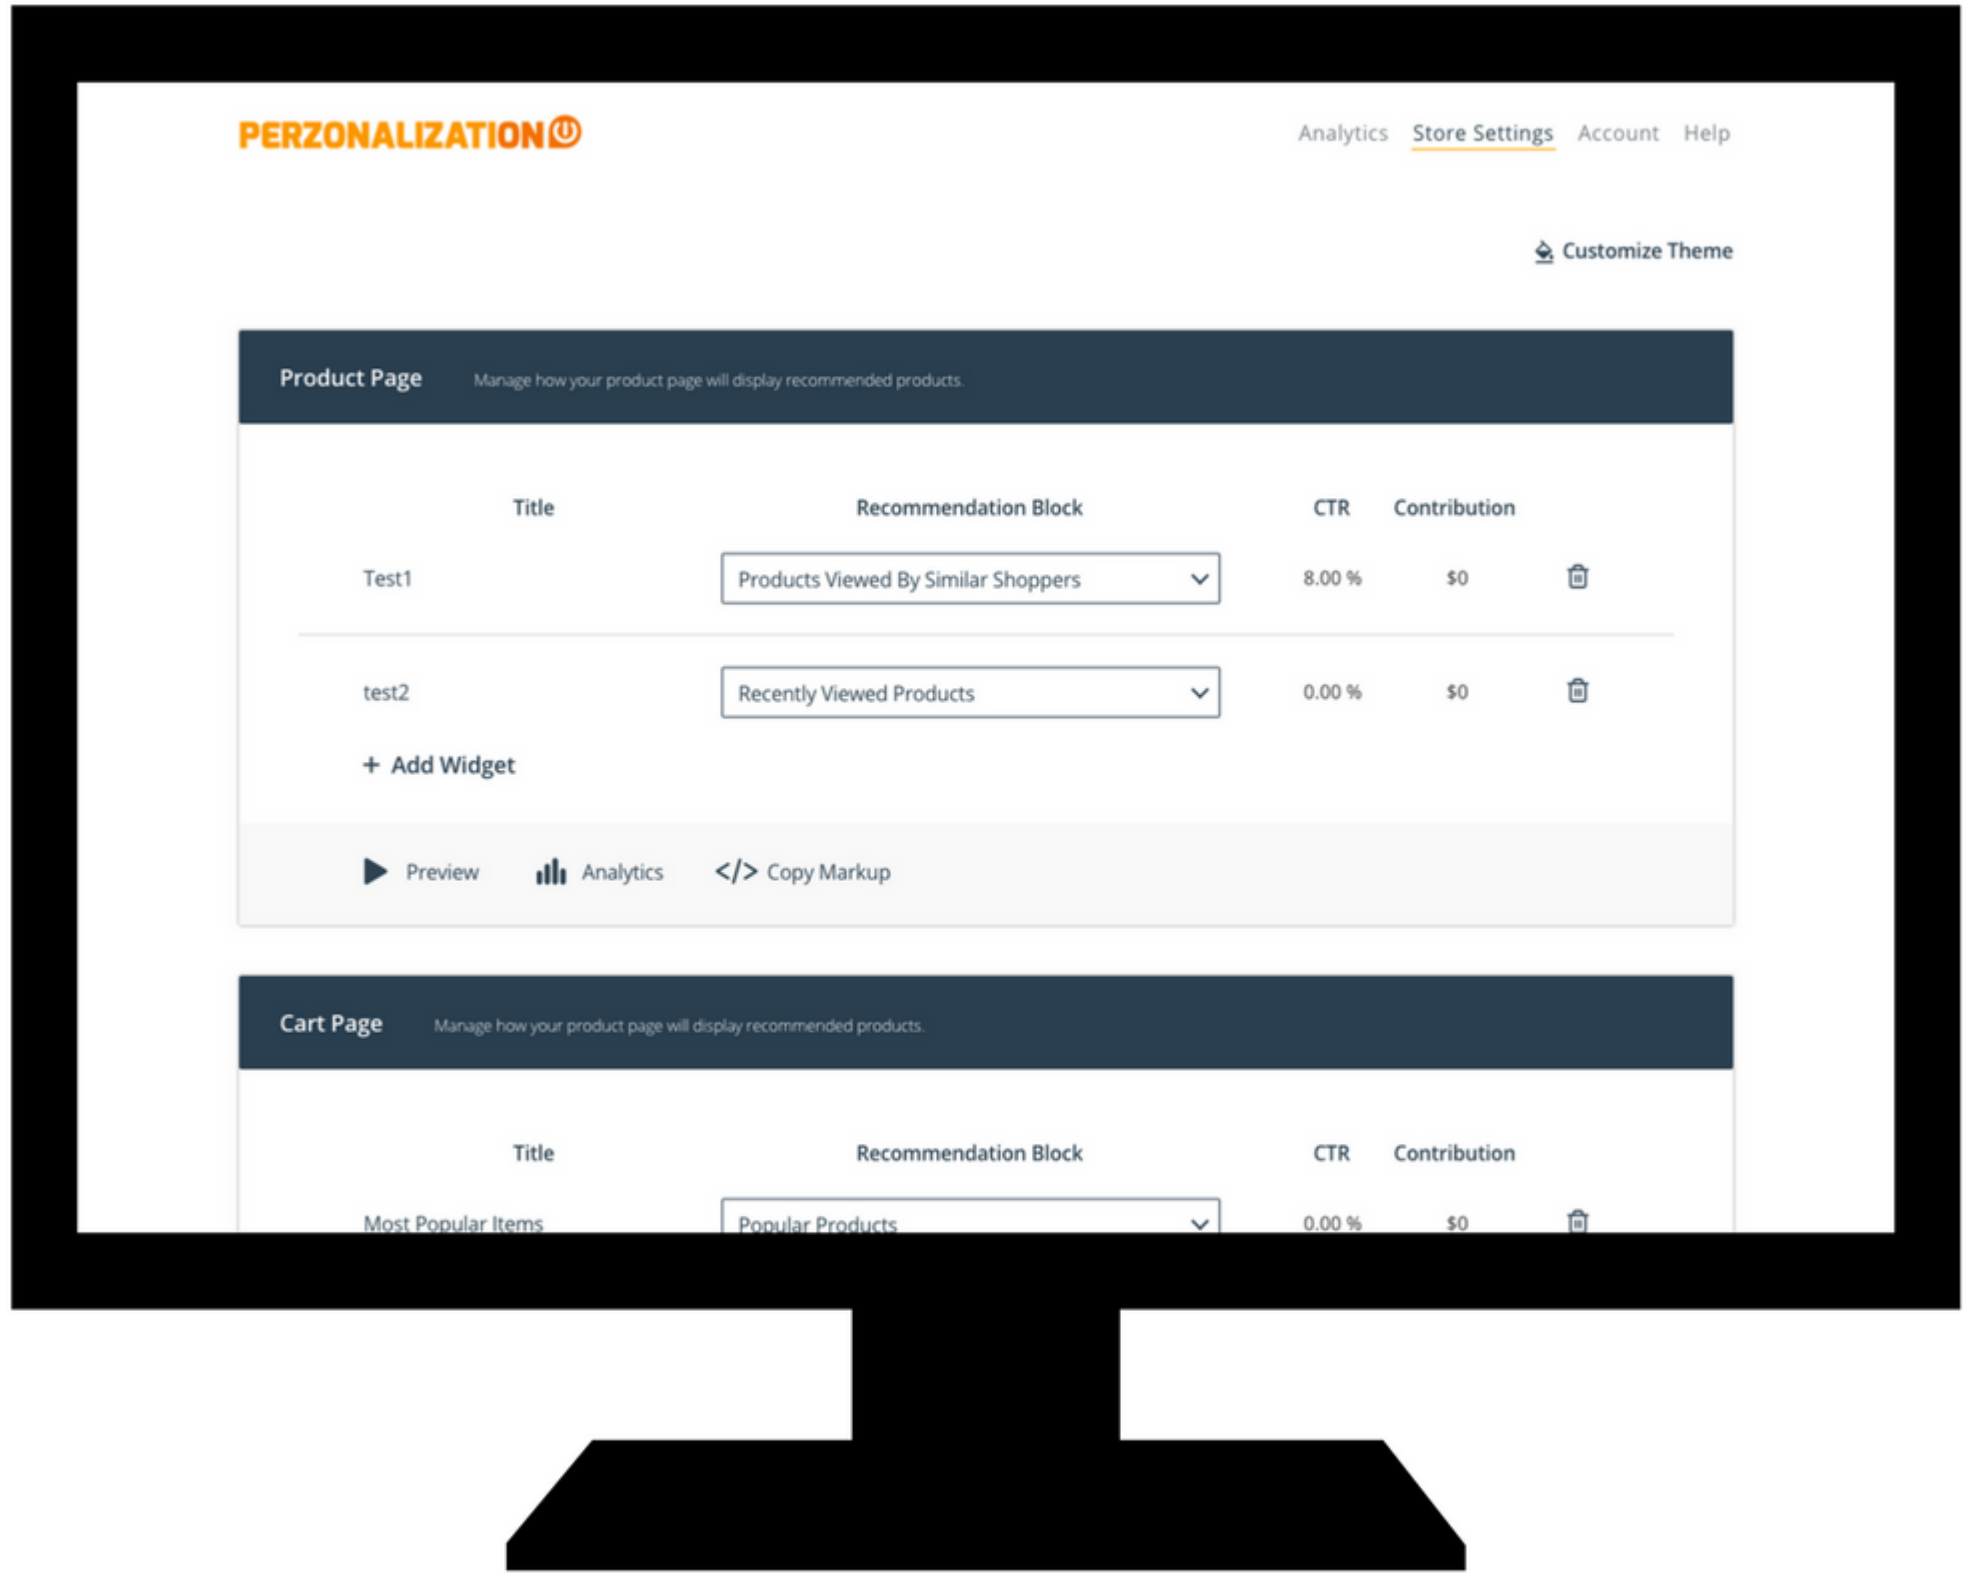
PERZONALIZATION

Analytics Store Settings Account Help

Customize Theme

Product Page Manage how your product page will display recommended products.

| Title | Recommendation Block | CTR | Contribution |
|---|---|---|---|
| Test1 | Products Viewed By Similar Shoppers | 8.00 % | $0 |
| test2 | Recently Viewed Products | 0.00 % | $0 |

+ Add Widget

Preview Analytics </> Copy Markup

Cart Page Manage how your product page will display recommended products.

| Title | Recommendation Block | CTR | Contribution |
|---|---|---|---|
| Most Popular Items | Popular Products | 0.00 % | $0 |